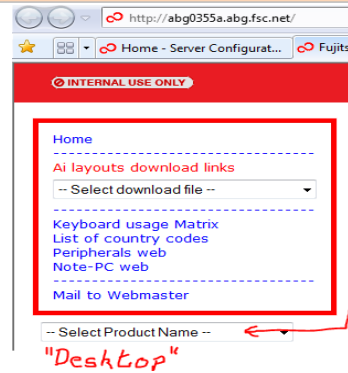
http://abg0355a.abg.fsc.net/

Home - Server Configurat...

Fujits

INTERNAL USE ONLY

Home

Ai layouts download links

-- Select download file --

Keyboard usage Matrix
List of country codes
Peripherals web
Note-PC web

Mail to Webmaster

-- Select Product Name --

"Desktop"